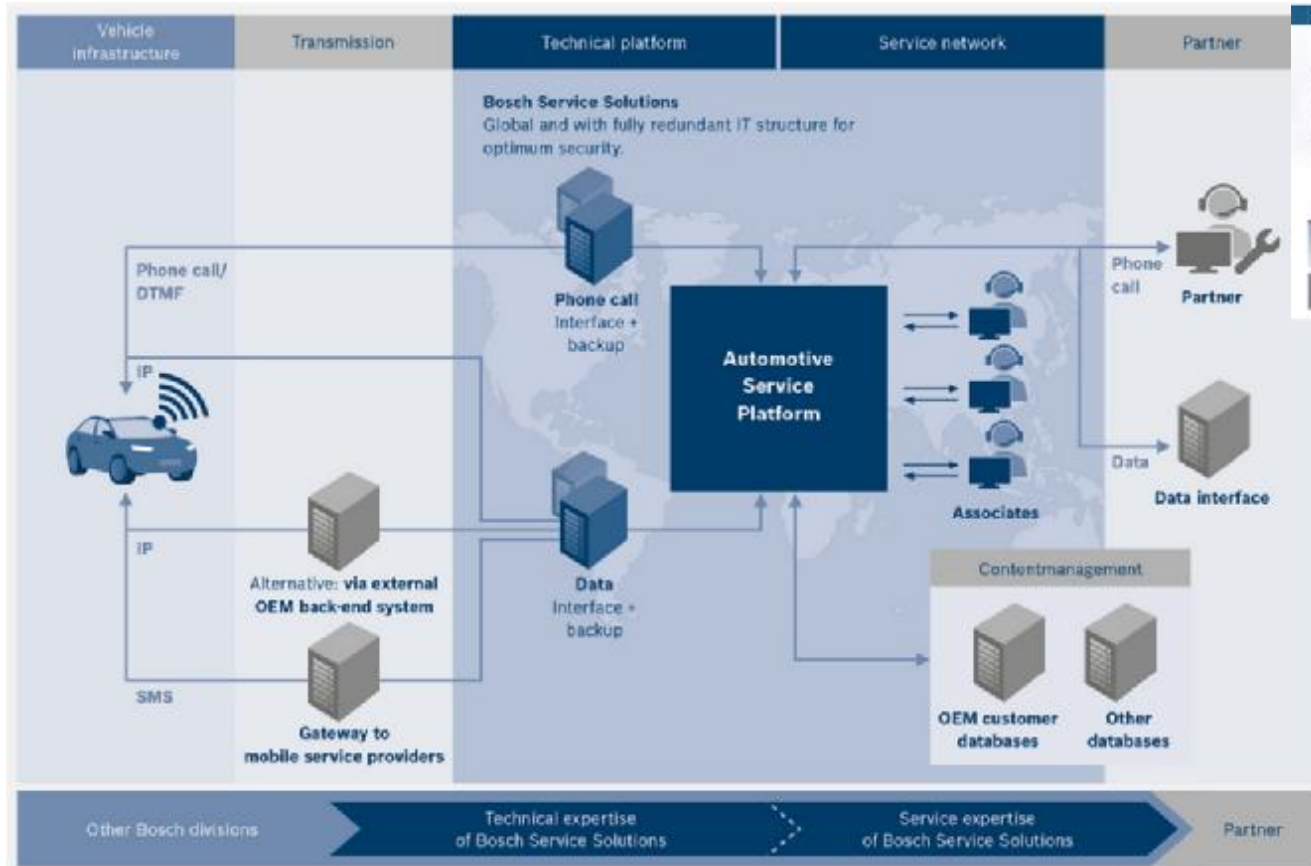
Vehicle infrastructure

Transmission

Technical platform

Service network

Partner

Bosch Service Solutions
Global and with fully redundant IT structure for optimum security.

Phone call/ DTMF

IP

Phone call
Interface + backup

Automotive Service Platform

Phone call

Partner

Data

Data interface

Associates

IP

Alternative: via external OEM back-end system

Data
Interface + backup

Contentmanagement

SMS

Gateway to mobile service providers

OEM customer databases

Other databases

Other Bosch divisions

Technical expertise of Bosch Service Solutions

Service expertise of Bosch Service Solutions

Partner